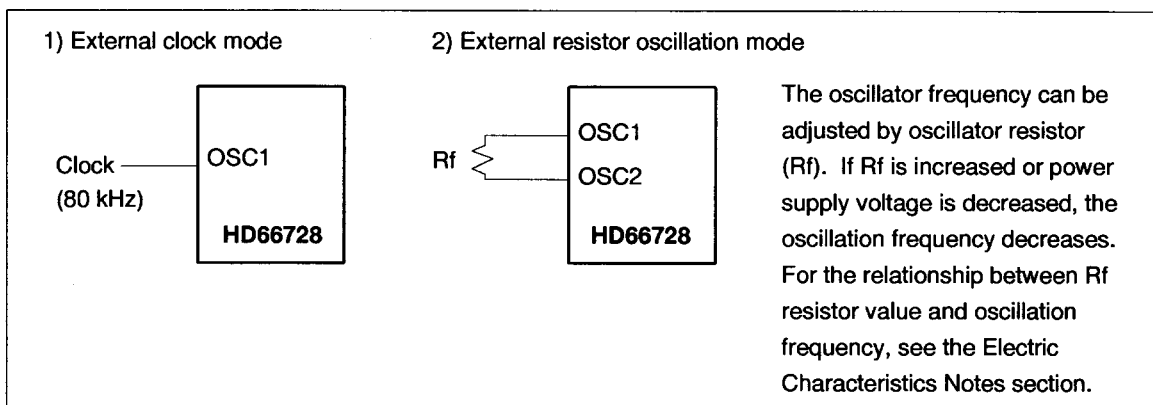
1) External clock mode

Clock
(80 kHz)

OSC1

HD66728

2) External resistor oscillation mode

Rf

OSC1

OSC2

HD66728

The oscillator frequency can be adjusted by oscillator resistor (Rf). If Rf is increased or power supply voltage is decreased, the oscillation frequency decreases. For the relationship between Rf resistor value and oscillation frequency, see the Electric Characteristics Notes section.